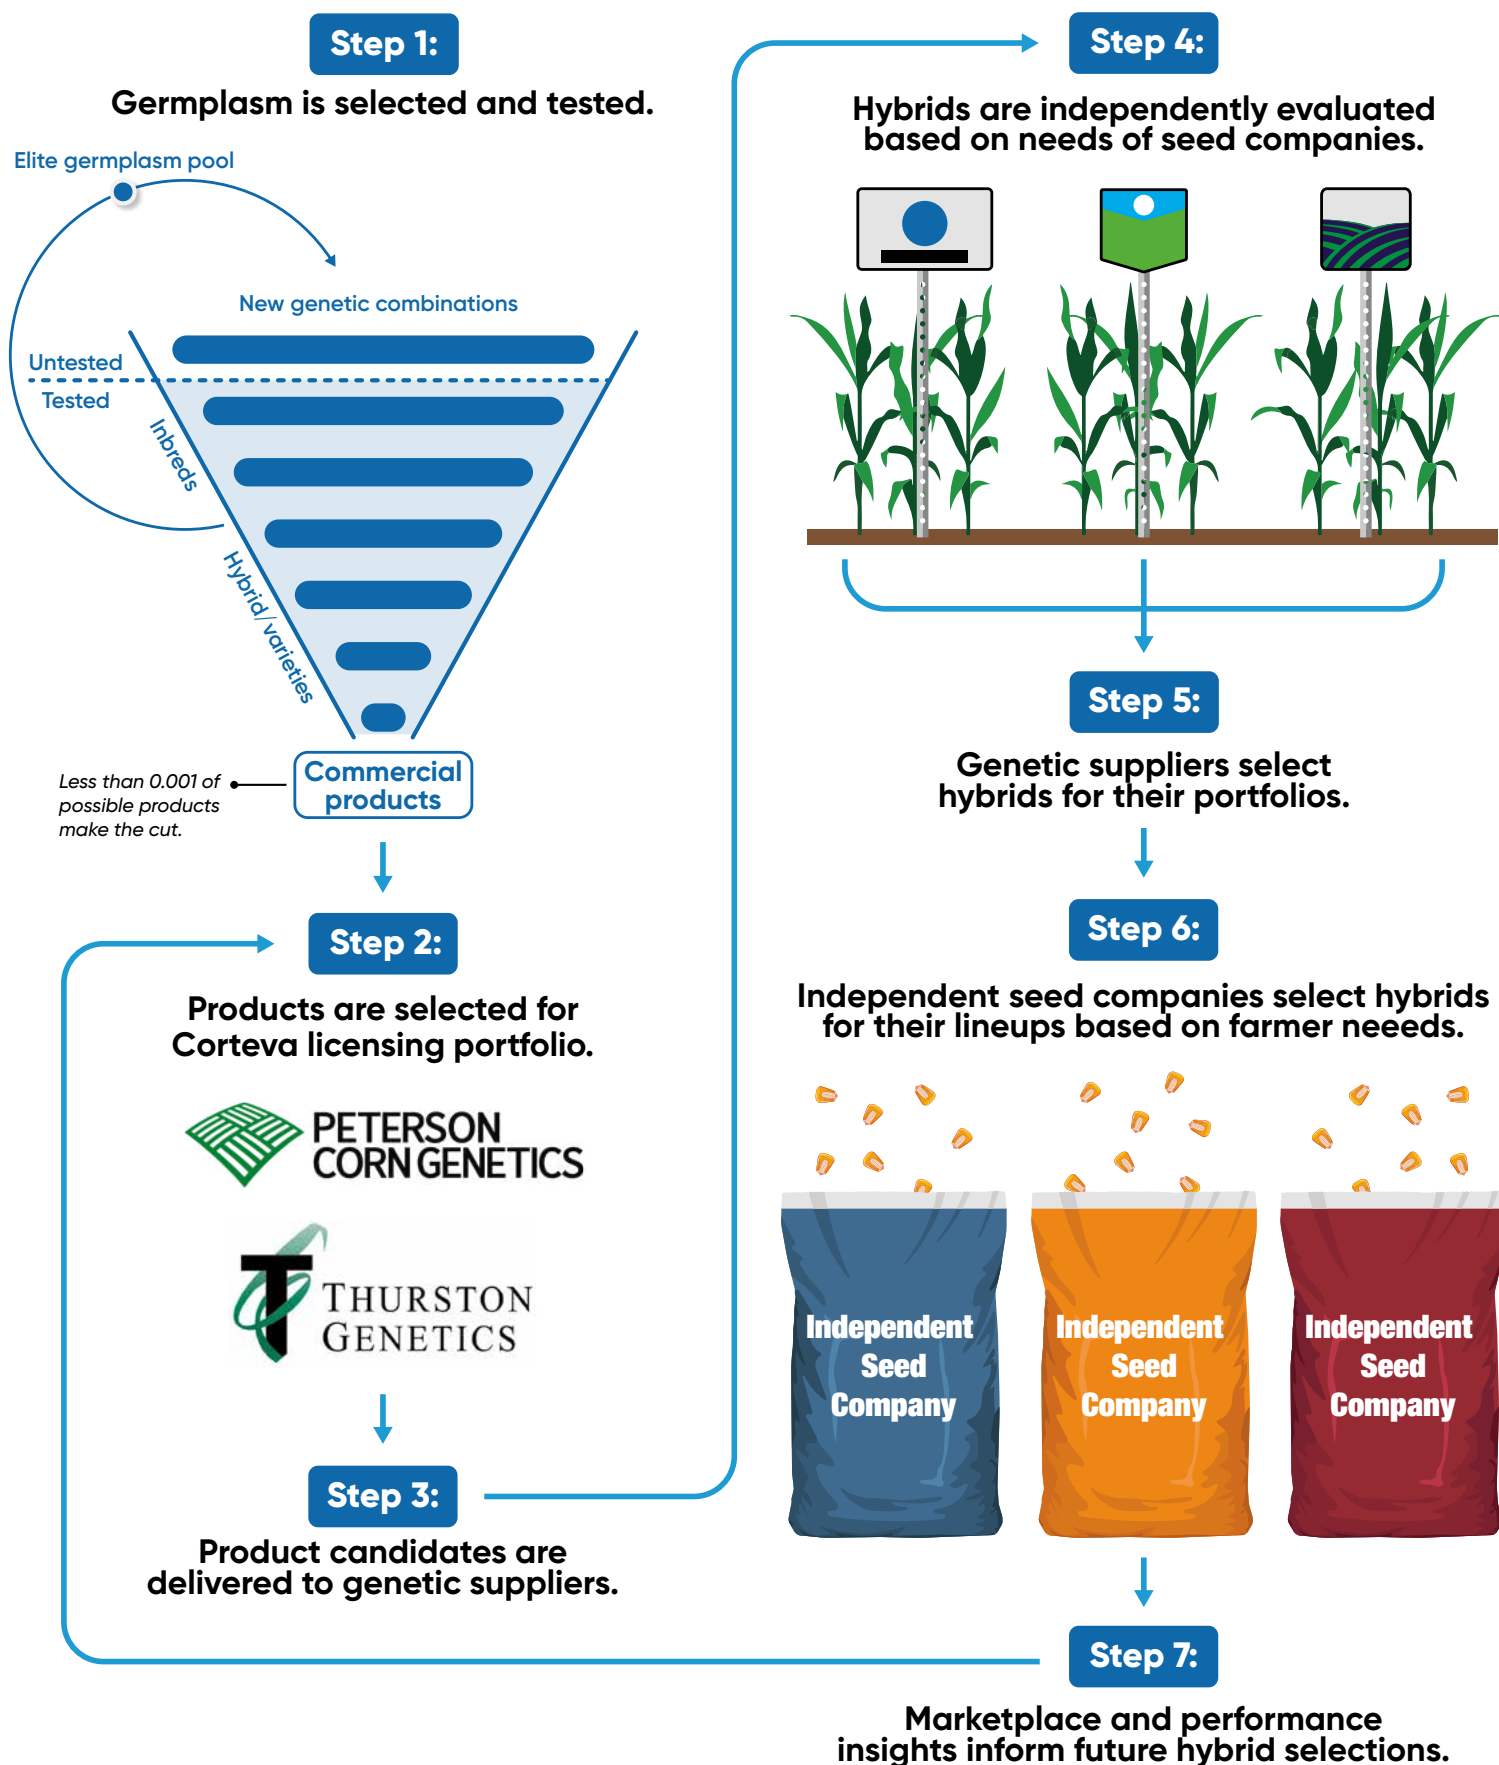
Step 1:
Germplasm is selected and tested.

Elite germplasm pool

New genetic combinations

Untested

Tested

Inbreds

Hybrid/varieties

Commercial products

Less than 0.001 of possible products make the cut.

Step 2:
Products are selected for Corteva licensing portfolio.

PETERSON CORN GENETICS

THURSTON GENETICS

Step 3:
Product candidates are delivered to genetic suppliers.

Step 4:
Hybrids are independently evaluated based on needs of seed companies.

Step 5:
Genetic suppliers select hybrids for their portfolios.

Step 6:
Independent seed companies select hybrids for their lineups based on farmer neeeds.

Independent Seed Company

Independent Seed Company

Independent Seed Company

Step 7:
Marketplace and performance insights inform future hybrid selections.